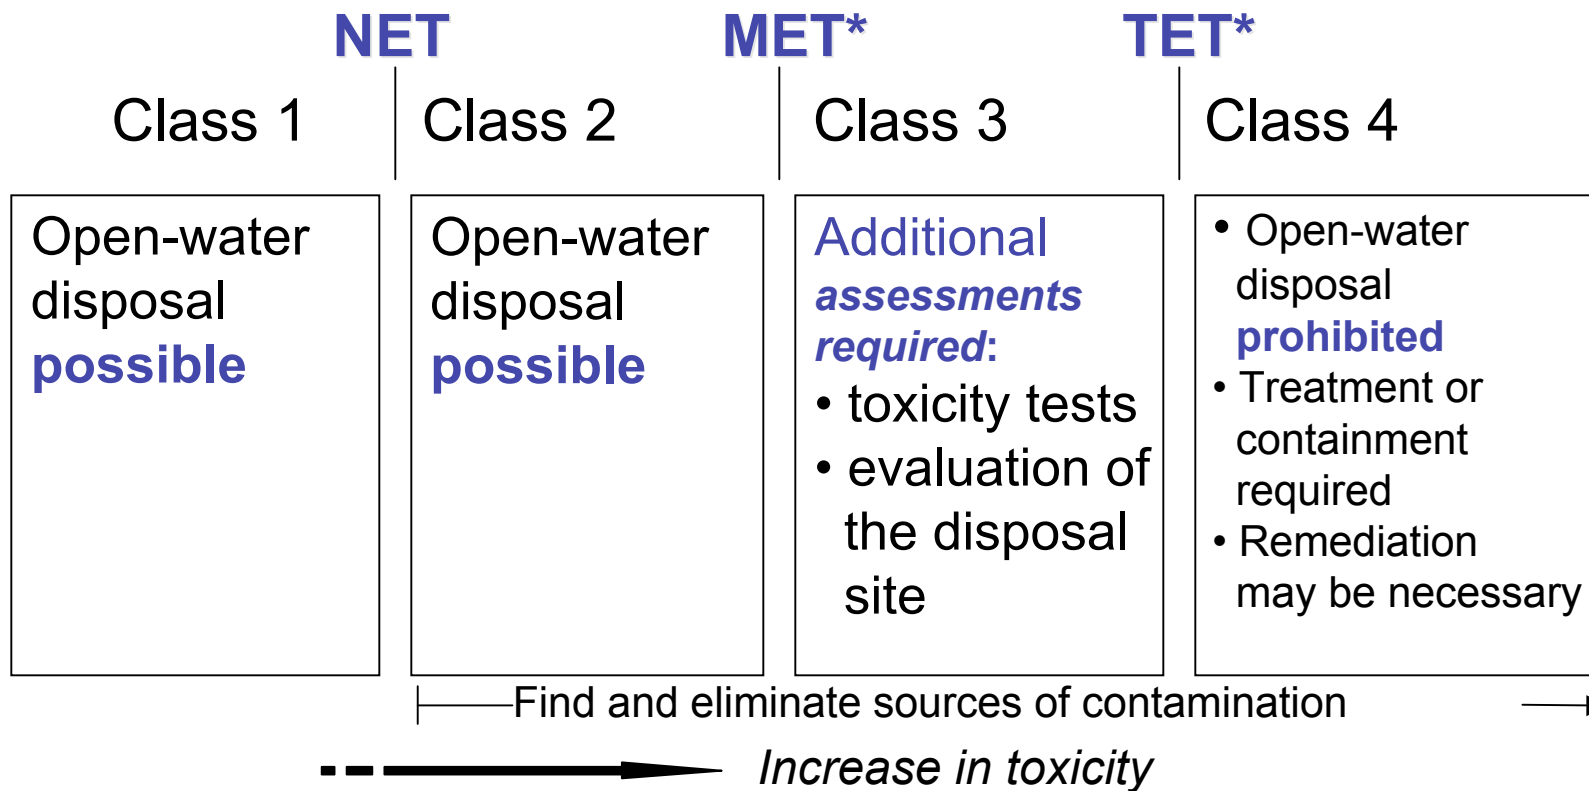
NET MET* TET*

Class 1

Class 2

Class 3

Class 4

Open-water disposal **possible**

Open-water disposal **possible**

Additional ***assessments required***:
• toxicity tests
• evaluation of the disposal site

• Open-water disposal **prohibited**
• Treatment or containment required
• Remediation may be necessary

Find and eliminate sources of contamination

*Increase in toxicity*